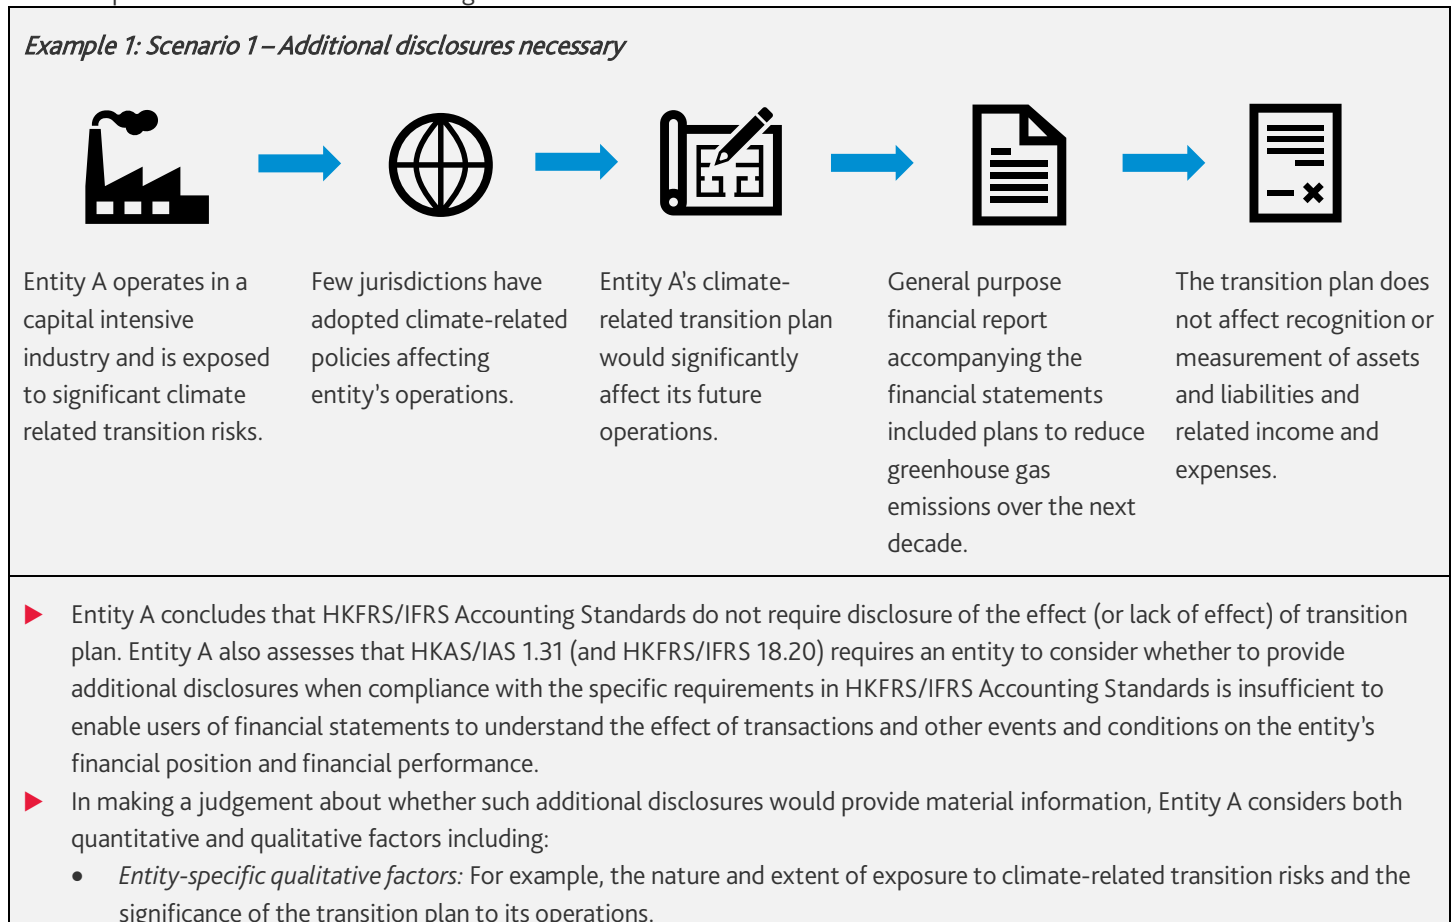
Example 1: Scenario 1 – Additional disclosures necessary

Entity A operates in a capital intensive industry and is exposed to significant climate related transition risks.

Few jurisdictions have adopted climate-related policies affecting entity's operations.

Entity A's climate-related transition plan would significantly affect its future operations.

General purpose financial report accompanying the financial statements included plans to reduce greenhouse gas emissions over the next decade.

The transition plan does not affect recognition or measurement of assets and liabilities and related income and expenses.

Entity A concludes that HKFRS/IFRS Accounting Standards do not require disclosure of the effect (or lack of effect) of transition plan. Entity A also assesses that HKAS/IAS 1.31 (and HKFRS/IFRS 18.20) requires an entity to consider whether to provide additional disclosures when compliance with the specific requirements in HKFRS/IFRS Accounting Standards is insufficient to enable users of financial statements to understand the effect of transactions and other events and conditions on the entity's financial position and financial performance.

In making a judgement about whether such additional disclosures would provide material information, Entity A considers both quantitative and qualitative factors including:

• Entity-specific qualitative factors: For example, the nature and extent of exposure to climate-related transition risks and the significance of the transition plan to its operations.